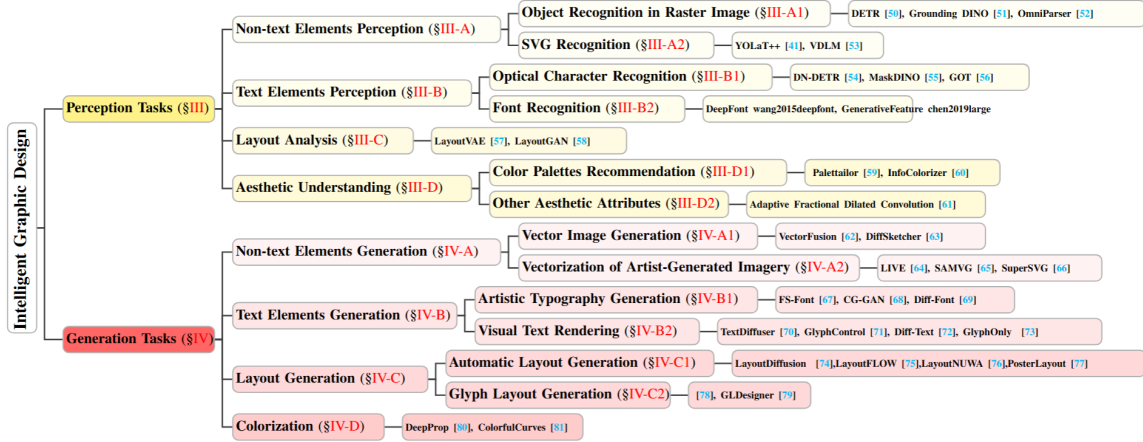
Intelligent Graphic Design

Perception Tasks (§III)

Non-text Elements Perception (§III-A)

Object Recognition in Raster Image (§III-A1)

DETR [50], Grounding DINO [51], OmniParser [52]

SVG Recognition (§III-A2)

YOLaT++ [41], VDLM [53]

Text Elements Perception (§III-B)

Optical Character Recognition (§III-B1)

DN-DETR [54], MaskDINO [55], GOT [56]

Font Recognition (§III-B2)

DeepFont wang2015deepfont, GenerativeFeature chen2019large

Layout Analysis (§III-C)

LayoutVAE [57], LayoutGAN [58]

Aesthetic Understanding (§III-D)

Color Palettes Recommendation (§III-D1)

Palettailor [59], InfoColorizer [60]

Other Aesthetic Attributes (§III-D2)

Adaptive Fractional Dilated Convolution [61]

Generation Tasks (§IV)

Non-text Elements Generation (§IV-A)

Vector Image Generation (§IV-A1)

VectorFusion [62], DiffSketcher [63]

Vectorization of Artist-Generated Imagery (§IV-A2)

LIVE [64], SAMVG [65], SuperSVG [66]

Text Elements Generation (§IV-B)

Artistic Typography Generation (§IV-B1)

FS-Font [67], CG-GAN [68], Diff-Font [69]

Visual Text Rendering (§IV-B2)

TextDiffuser [70], GlyphControl [71], Diff-Text [72], GlyphOnly [73]

Layout Generation (§IV-C)

Automatic Layout Generation (§IV-C1)

LayoutDiffusion [74],LayoutFLOW [75],LayoutNUWA [76],PosterLayout [77]

Glyph Layout Generation (§IV-C2)

[78], GLDesigner [79]

Colorization (§IV-D)

DeepProp [80], ColorfulCurves [81]